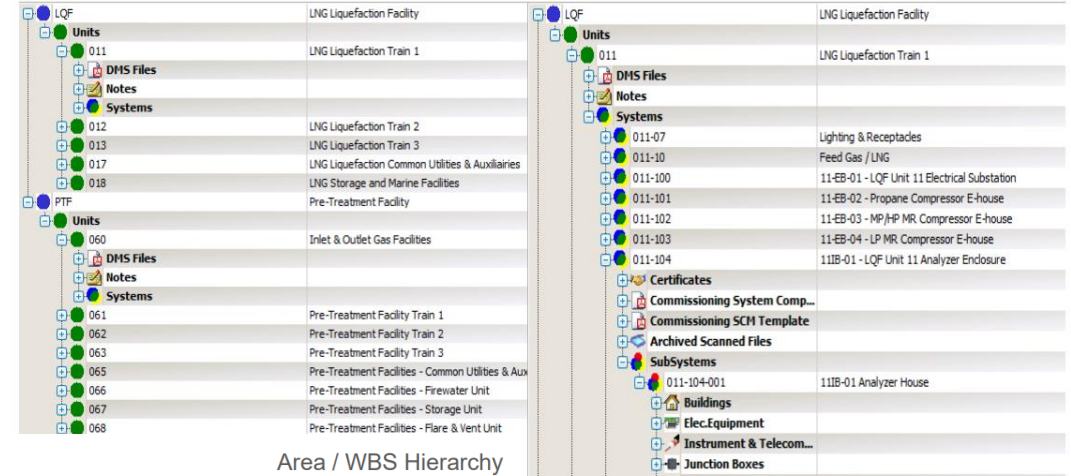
| | |
|---|---|
| LQF | LNG Liquefaction Facility |
| Units | |
| 011 | LNG Liquefaction Train 1 |
| DMS Files | |
| Notes | |
| Systems | |
| 012 | LNG Liquefaction Train 2 |
| 013 | LNG Liquefaction Train 3 |
| 017 | LNG Liquefaction Common Utilities & Auxiliairies |
| 018 | LNG Storage and Marine Facilities |
| PTF | Pre-Treatment Facility |
| Units | |
| 060 | Inlet & Outlet Gas Facilities |
| DMS Files | |
| Notes | |
| Systems | |
| 061 | Pre-Treatment Facility Train 1 |
| 062 | Pre-Treatment Facility Train 2 |
| 063 | Pre-Treatment Facility Train 3 |
| 065 | Pre-Treatment Facilities - Common Utilities & Aux |
| 066 | Pre-Treatment Facilities - Firewater Unit |
| 067 | Pre-Treatment Facilities - Storage Unit |
| 068 | Pre-Treatment Facilities - Flare & Vent Unit |

Area / WBS Hierarchy

| | |
|---|---|
| LQF | LNG Liquefaction Facility |
| Units | |
| 011 | LNG Liquefaction Train 1 |
| DMS Files | |
| Notes | |
| Systems | |
| 011-07 | Lighting & Receptacles |
| 011-10 | Feed Gas / LNG |
| 011-100 | 11-EB-01 - LQF Unit 11 Electrical Substation |
| 011-101 | 11-EB-02 - Propane Compressor E-house |
| 011-102 | 11-EB-03 - MP/HP MR Compressor E-house |
| 011-103 | 11-EB-04 - LP MR Compressor E-house |
| 011-104 | 11IB-01 - LQF Unit 11 Analyzer Enclosure |
| Certificates | |
| Commissioning System Comp... | |
| Commissioning SCM Template | |
| Archived Scanned Files | |
| SubSystems | |
| 011-104-001 | 11IB-01 Analyzer House |
| Buildings | |
| Elec.Equipment | |
| Instrument & Telecom... | |
| Junction Boxes | |